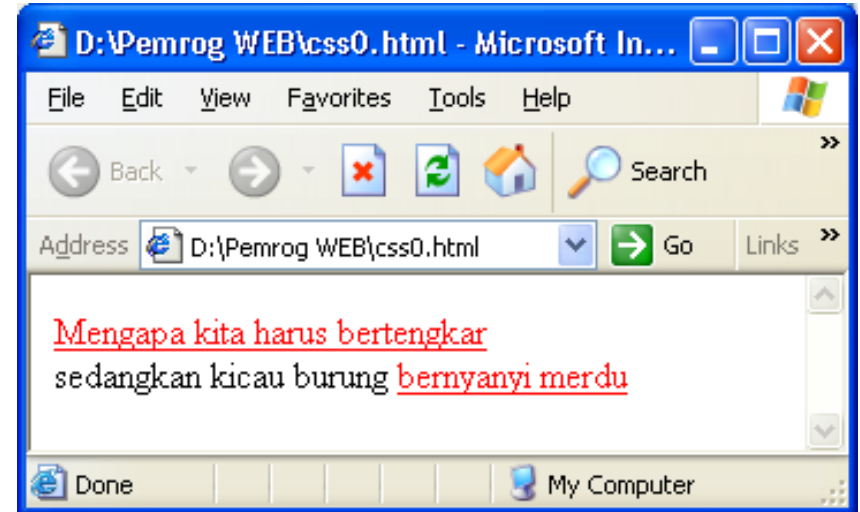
D:\Pemrog WEB\css0.html - Microsoft In...

File Edit View Favorites Tools Help

Back Search

Address D:\Pemrog WEB\css0.html Go Links

Mengapa kita harus bertengkar
sedangkan kicau burung bernyanyi merdu

Done My Computer